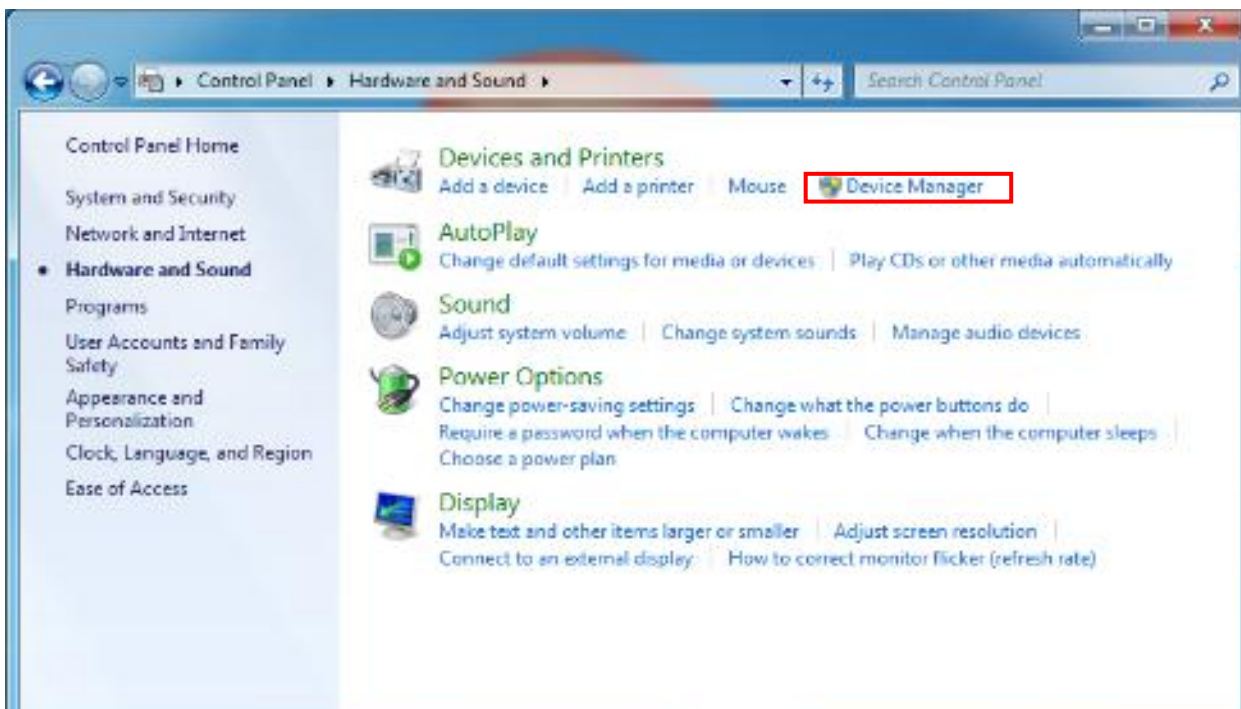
Control Panel ▸ Hardware and Sound ▸

Search Control Panel

Control Panel Home

System and Security

Network and Internet

Hardware and Sound

Programs

User Accounts and Family Safety

Appearance and Personalization

Clock, Language, and Region

Ease of Access

Devices and Printers
Add a device | Add a printer | Mouse | Device Manager

AutoPlay
Change default settings for media or devices | Play CDs or other media automatically

Sound
Adjust system volume | Change system sounds | Manage audio devices

Power Options
Change power-saving settings | Change what the power buttons do | Require a password when the computer wakes | Change when the computer sleeps | Choose a power plan

Display
Make text and other items larger or smaller | Adjust screen resolution | Connect to an external display | How to correct monitor flicker (refresh rate)